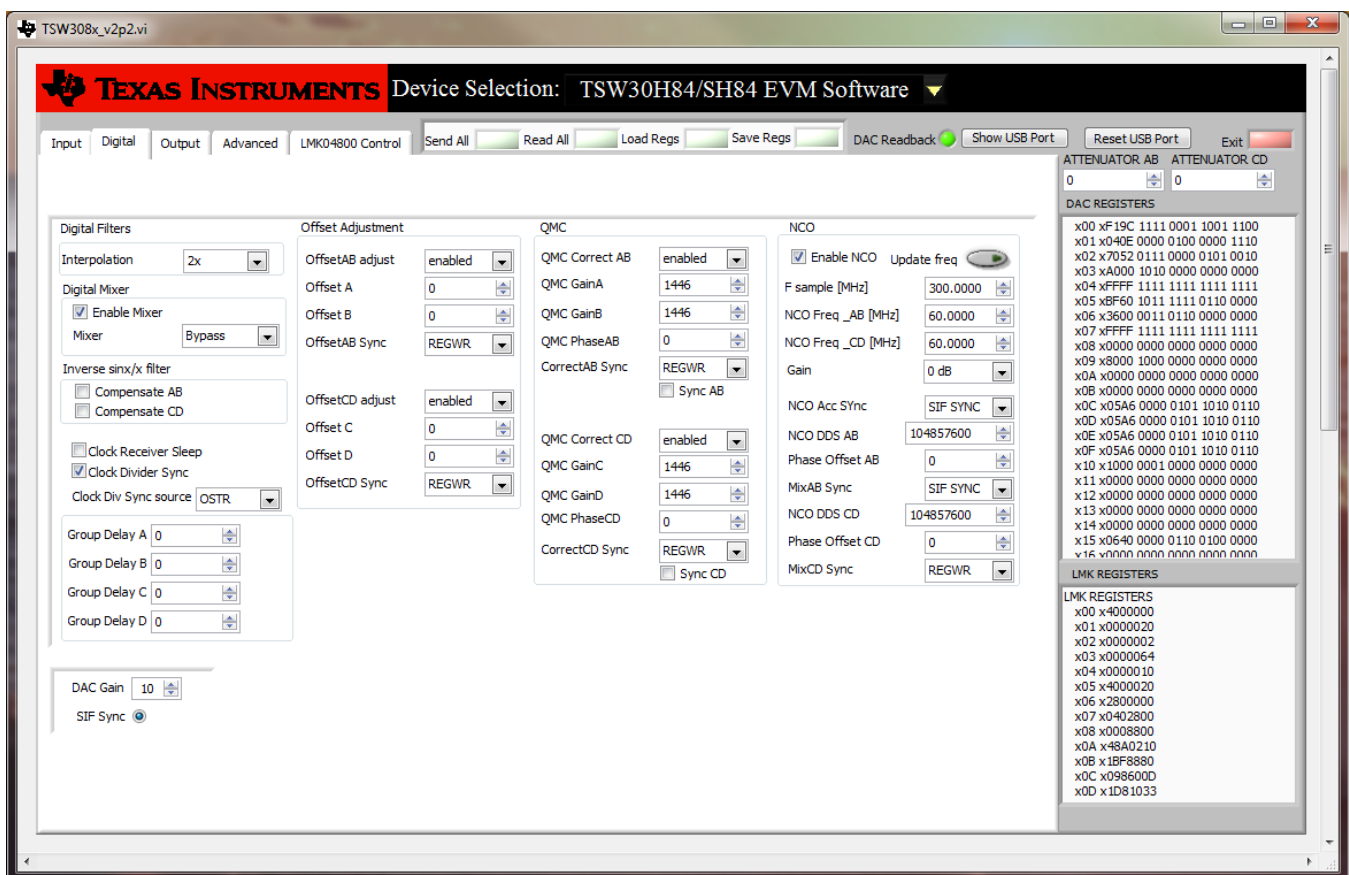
TSW308x_v2p2.vi

TEXAS INSTRUMENTS Device Selection: TSW30H84/SH84 EVM Software

Input | Digital | Output | Advanced | LMK04800 Control

Send All | Read All | Load Regs | Save Regs

DAC Readback | Show USB Port | Reset USB Port | Exit

ATTENUATOR AB 0
ATTENUATOR CD 0

Digital Filters
Interpolation 2x
Digital Mixer
Enable Mixer
Mixer Bypass
Inverse sinx/x filter
Compensate AB
Compensate CD
Clock Receiver Sleep
Clock Divider Sync
Clock Div Sync source OSTR
Group Delay A 0
Group Delay B 0
Group Delay C 0
Group Delay D 0

DAC Gain 10
SIF Sync

Offset Adjustment
OffsetAB adjust enabled
Offset A 0
Offset B 0
OffsetAB Sync REGWR
OffsetCD adjust enabled
Offset C 0
Offset D 0
OffsetCD Sync REGWR

QMC
QMC Correct AB enabled
QMC GainA 1446
QMC GainB 1446
QMC PhaseAB 0
CorrectAB Sync REGWR
Sync AB
QMC Correct CD enabled
QMC GainC 1446
QMC GainD 1446
QMC PhaseCD 0
CorrectCD Sync REGWR
Sync CD

NCO
Enable NCO Update freq
F sample [MHz] 300.0000
NCO Freq _AB [MHz] 60.0000
NCO Freq _CD [MHz] 60.0000
Gain 0 dB
NCO Acc SYnc SIF SYNC
NCO DDS AB 104857600
Phase Offset AB 0
MixAB Sync SIF SYNC
NCO DDS CD 104857600
Phase Offset CD 0
MixCD Sync REGWR

DAC REGISTERS
x00 xF19C 1111 0001 1001 1100
x01 x040E 0000 0100 0000 1110
x02 x7052 0111 0000 0101 0010
x03 xA000 1010 0000 0000 0000
x04 xFFFF 1111 1111 1111 1111
x05 xBF60 1011 1111 0110 0000
x06 x3600 0011 0110 0000 0000
x07 xFFFF 1111 1111 1111 1111
x08 x0000 0000 0000 0000 0000
x09 x8000 1000 0000 0000 0000
x0A x0000 0000 0000 0000 0000
x0B x0000 0000 0000 0000 0000
x0C x05A6 0000 0101 1010 0110
x0D x05A6 0000 0101 1010 0110
x0E x05A6 0000 0101 1010 0110
x0F x05A6 0000 0101 1010 0110
x10 x1000 0001 0000 0000 0000
x11 x0000 0000 0000 0000 0000
x12 x0000 0000 0000 0000 0000
x13 x0000 0000 0000 0000 0000
x14 x0000 0000 0000 0000 0000
x15 x0640 0000 0110 0100 0000
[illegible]

LMK REGISTERS
LMK REGISTERS
x00 x4000000
x01 x0000020
x02 x0000002
x03 x0000064
x04 x0000010
x05 x4000020
x06 x2800000
x07 x0402800
x08 x0008800
x0A x48A0210
x0B x1BF8880
x0C x098600D
x0D x1D81033